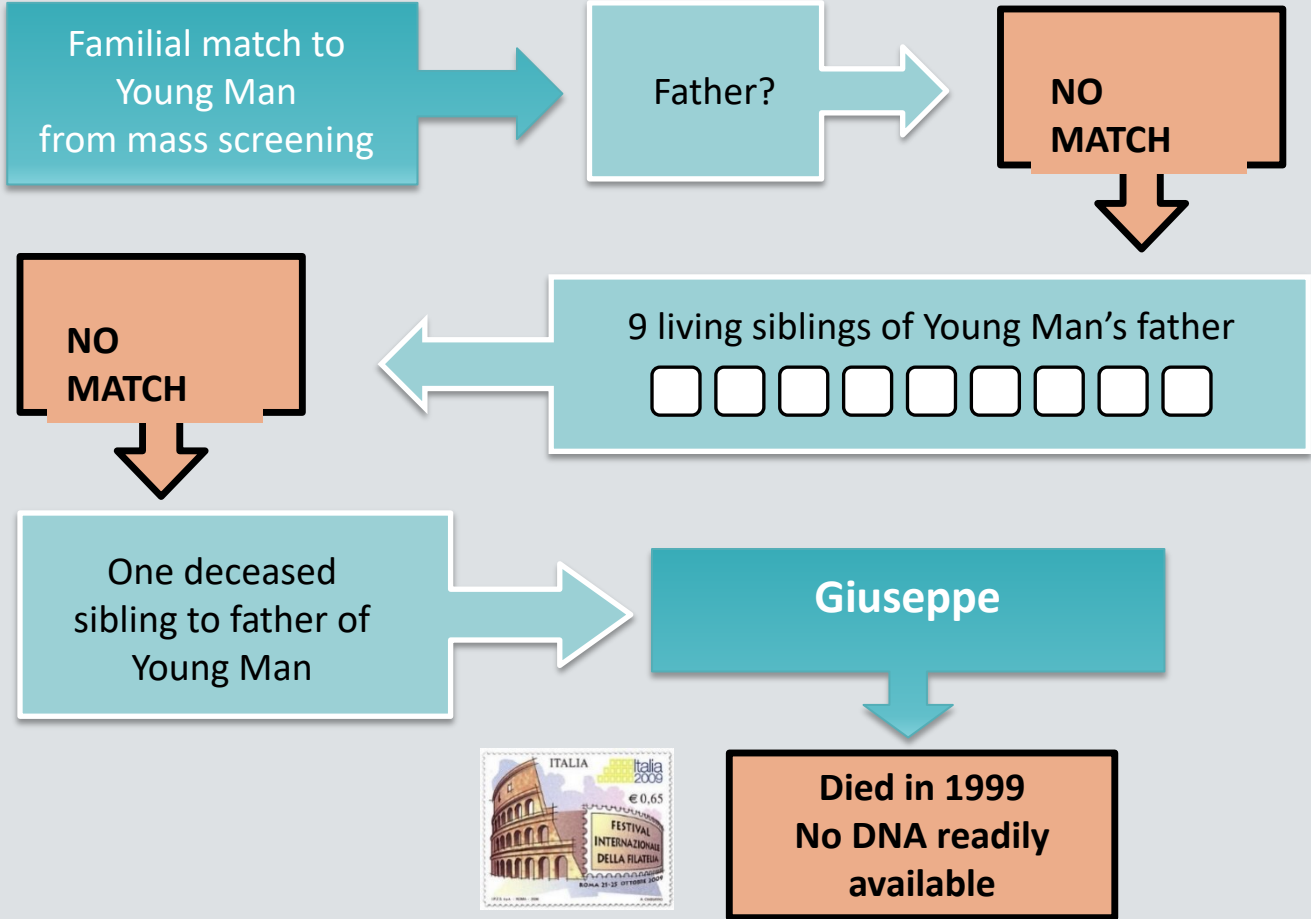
Familial match to Young Man from mass screening

Father?

NO MATCH

9 living siblings of Young Man's father

NO MATCH

One deceased sibling to father of Young Man

Giuseppe

ITALIA

italia 2009

€ 0,65

FESTIVAL INTERNAZIONALE DELLA FILATELIA

ROMA 23-25 OTTOBRE 2009

Died in 1999
No DNA readily available